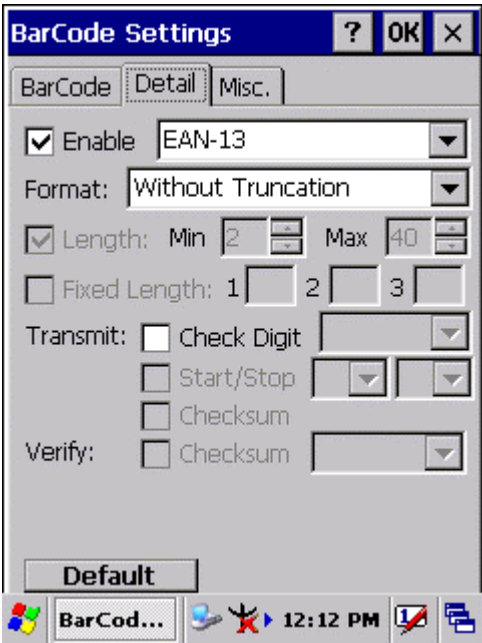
BarCode Settings ? OK ×

BarCode | Detail | Misc.

Enable EAN-13

Format: Without Truncation

Length: Min 2 Max 40

Fixed Length: 1 2 3

Transmit: Check Digit

Start/Stop

Checksum

Verify: Checksum

Default

BarCod... 12:12 PM